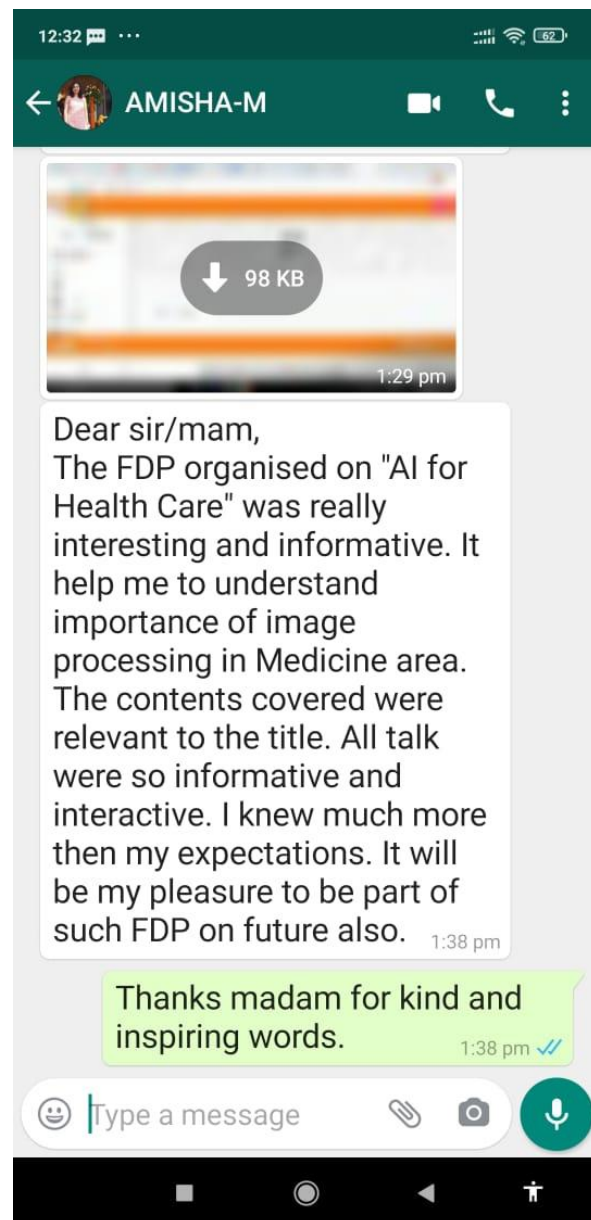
12:32 ···

62

AMISHA-M

98 KB

1:29 pm

Dear sir/mam,
The FDP organised on "AI for Health Care" was really interesting and informative. It help me to understand importance of image processing in Medicine area. The contents covered were relevant to the title. All talk were so informative and interactive. I knew much more then my expectations. It will be my pleasure to be part of such FDP on future also. 1:38 pm

Thanks madam for kind and inspiring words. 1:38 pm

Type a message